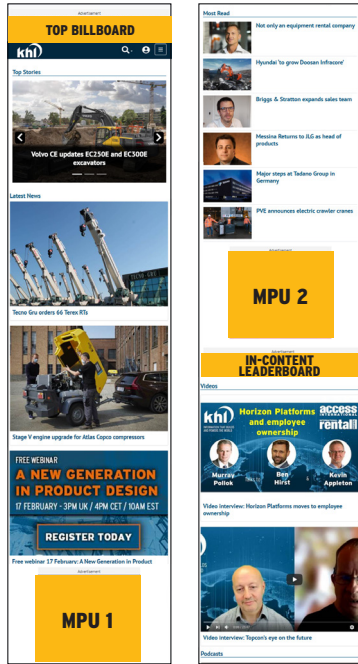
Advertisement

TOP BILLBOARD

khl

Top Stories

Volvo CE updates EC250E and EC300E excavators

Latest News

Tecno Gru orders 66 Terex RTs

Stage V engine upgrade for Atlas Copco compressors

FREE WEBINAR

A NEW GENERATION IN PRODUCT DESIGN

17 FEBRUARY - 3PM UK / 4PM CET / 10AM EST

REGISTER TODAY

Free webinar 17 February: A New Generation in Product

Advertisement

MPU 1

Most Read

Not only an equipment rental company

Hyundai 'to grow Doosan Infracore'

Briggs & Stratton expands sales team

Messina Returns to JLG as head of products

Major steps at Tadano Group in Germany

PVE announces electric crawler cranes

Advertisement

MPU 2

Advertisement

IN-CONTENT LEADERBOARD

Videos

khl

Horizon Platforms and employee ownership

access rental

Murray Pollok

Ben Hirst

Kevin Appleton

Video interview: Horizon Platforms moves to employee ownership

Video interview: Topcon's eye on the future

Podcasts